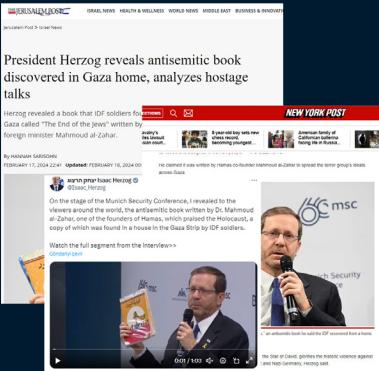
JERUSALEM POST

ISRAEL NEWS HEALTH & WELLNESS WORLD NEWS MIDDLE EAST BUSINESS & INNOVATI

Jerusalem Post > Israel News

President Herzog reveals antisemitic book discovered in Gaza home, analyzes hostage talks

Herzog revealed a book that IDF soldiers fo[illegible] Gaza called "The End of the Jews" written by foreign minister Mahmoud al-Zahar.

By HANNAH SARISOHN

FEBRUARY 17, 2024 22:4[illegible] Updated: FEBRUARY 18, 2024 00:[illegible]

NEW YORK POST

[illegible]avalry's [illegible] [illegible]ious out...

8-year-old boy sets new chess record, becoming youngest...

American family of Californian ballerina facing life in Russia...

He claimed it was written by Hamas co-founder Mahmoud al-Zahar to spread the terror group's ideals across Gaza.

יצחק הרצוג Isaac Herzog
@Isaac_Herzog

On the stage of the Munich Security Conference, I revealed to the viewers around the world, the antisemitic book written by Dr. Mahmoud al-Zahar, one of the founders of Hamas, which praised the Holocaust, a copy of which was found in a house in the Gaza Strip by IDF soldiers.

Watch the full segment from the Interview>>
לתרגום פוסט

0:01 / 1:03

msc

Munich Security Conference

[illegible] an antisemitic book he said the IDF recovered from a home.

the Star of David, glorifies the historic violence against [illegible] and Nazi Germany, Herzog said.